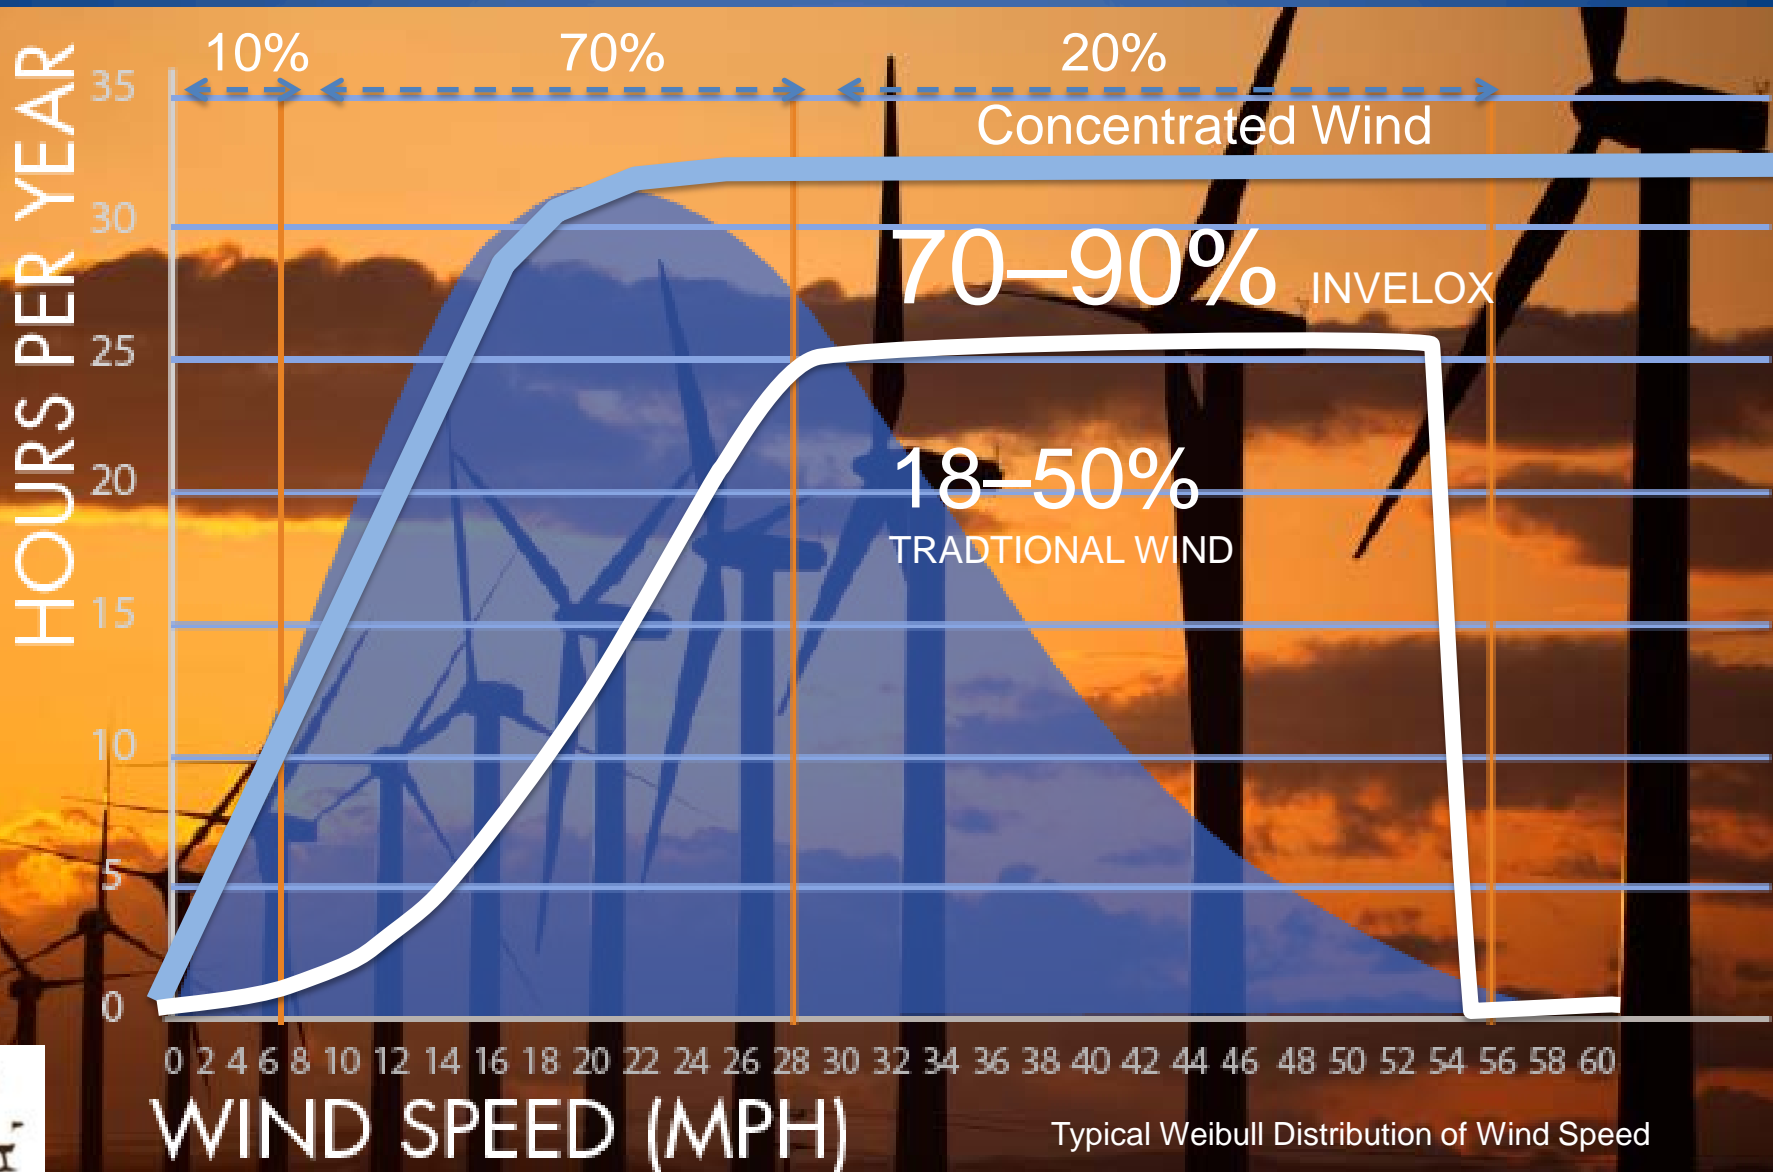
HOURS PER YEAR

10% 70% 20%

Concentrated Wind

35
30
25
20
15
10
5
0

70–90% INVELOX

18–50%
TRADTIONAL WIND

0 2 4 6 8 10 12 14 16 18 20 22 24 26 28 30 32 34 36 38 40 42 44 46 48 50 52 54 56 58 60

WIND SPEED (MPH)

Typical Weibull Distribution of Wind Speed